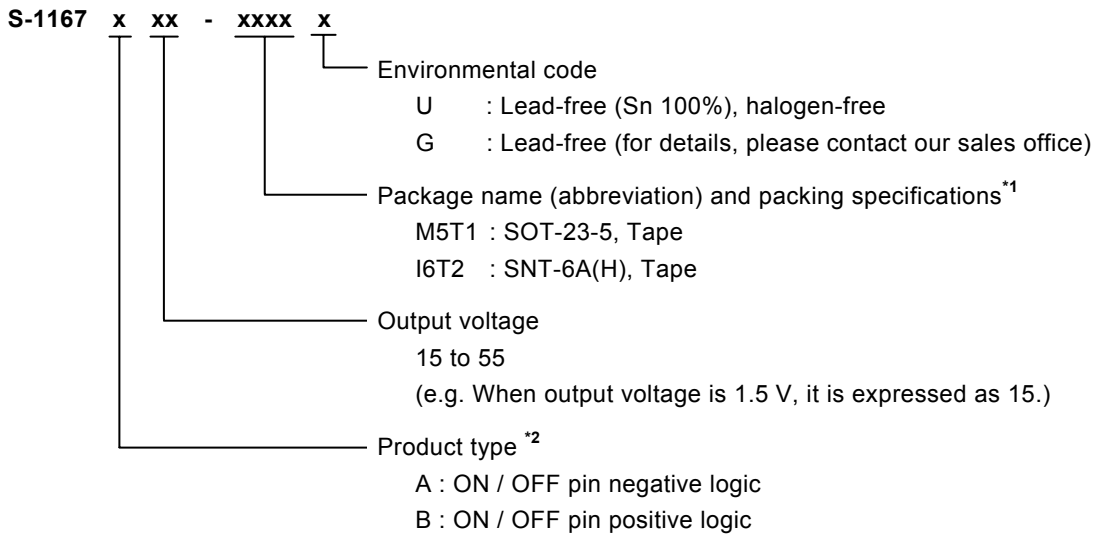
S-1167 x xx - xxxx x

Environmental code
U : Lead-free (Sn 100%), halogen-free
G : Lead-free (for details, please contact our sales office)

Package name (abbreviation) and packing specifications$^{*1}$
M5T1 : SOT-23-5, Tape
I6T2 : SNT-6A(H), Tape

Output voltage
15 to 55
(e.g. When output voltage is 1.5 V, it is expressed as 15.)

Product type $^{*2}$
A : ON / OFF pin negative logic
B : ON / OFF pin positive logic